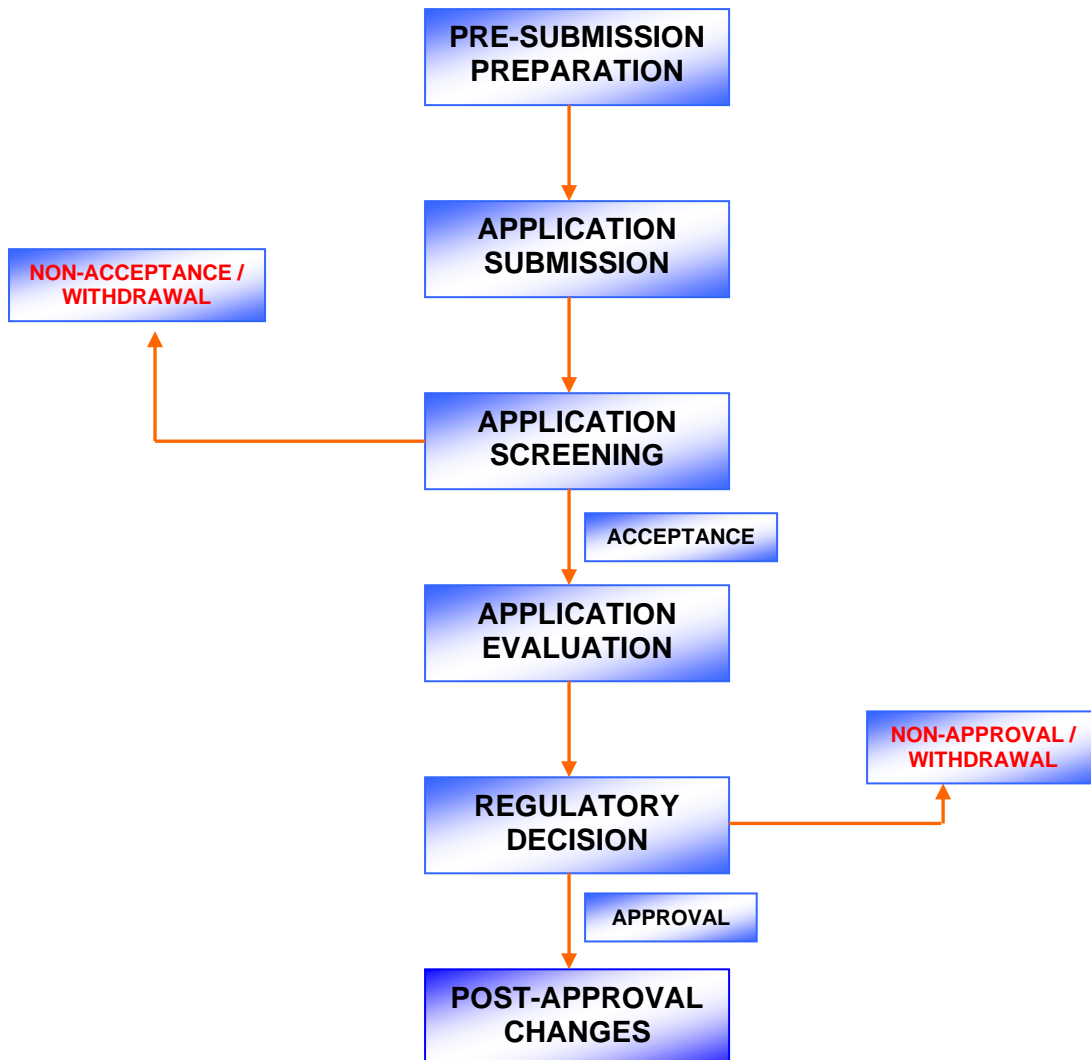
PRE-SUBMISSION PREPARATION

APPLICATION SUBMISSION

NON-ACCEPTANCE / WITHDRAWAL

APPLICATION SCREENING

ACCEPTANCE

APPLICATION EVALUATION

NON-APPROVAL / WITHDRAWAL

REGULATORY DECISION

APPROVAL

POST-APPROVAL CHANGES